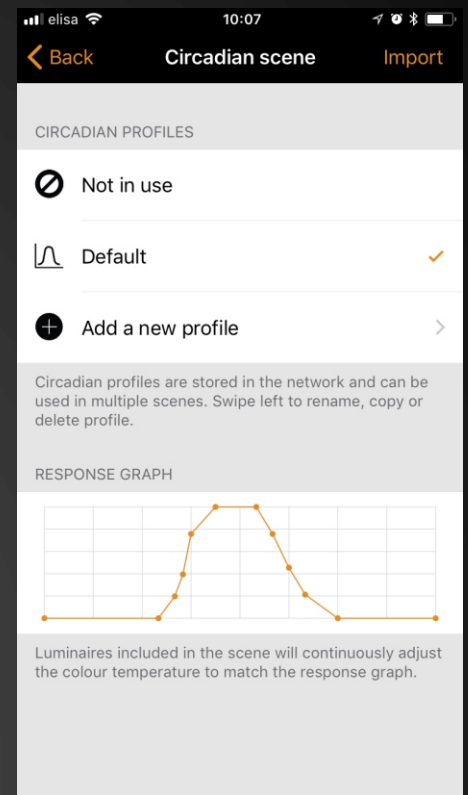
elisa 10:07

Back Circadian scene Import

CIRCADIAN PROFILES

Not in use

Default

Add a new profile

Circadian profiles are stored in the network and can be used in multiple scenes. Swipe left to rename, copy or delete profile.

RESPONSE GRAPH

Luminaires included in the scene will continuously adjust the colour temperature to match the response graph.